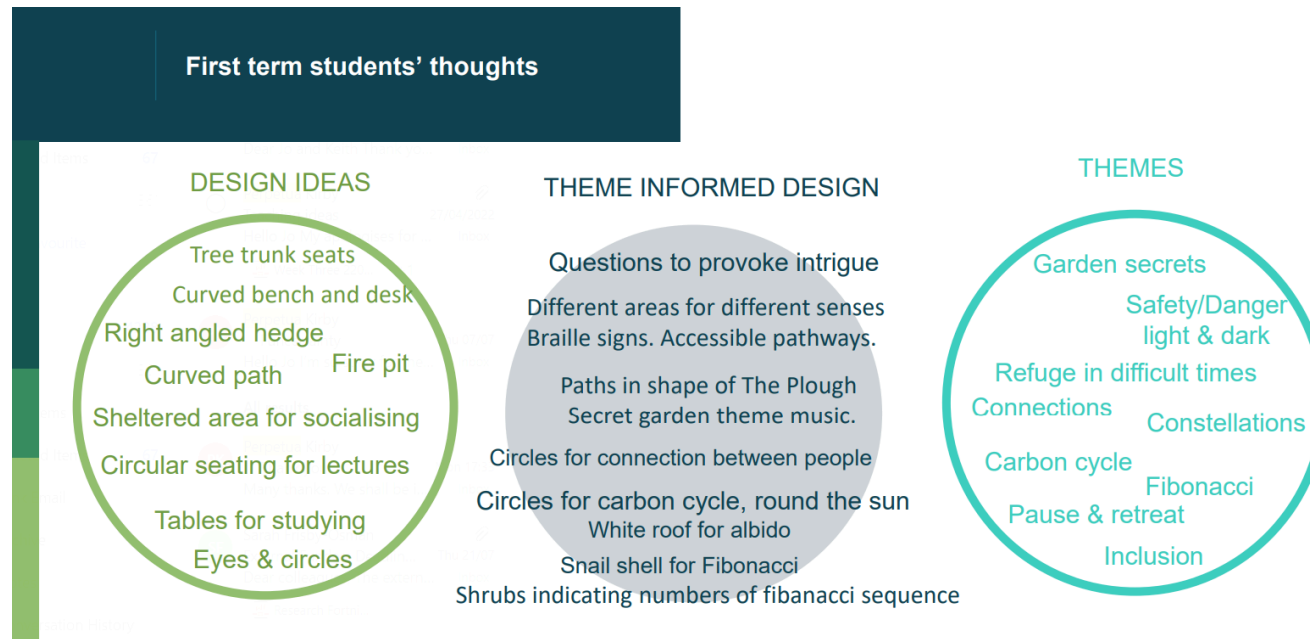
First term students' thoughts

DESIGN IDEAS

Tree trunk seats
Curved bench and desk
Right angled hedge
Fire pit
Curved path
Sheltered area for socialising
Circular seating for lectures
Tables for studying
Eyes & circles

THEME INFORMED DESIGN

Questions to provoke intrigue
Different areas for different senses
Braille signs. Accessible pathways.
Paths in shape of The Plough
Secret garden theme music.
Circles for connection between people
Circles for carbon cycle, round the sun
White roof for albido
Snail shell for Fibonacci
Shrubs indicating numbers of fibanacci sequence

THEMES

Garden secrets
Safety/Danger
light & dark
Refuge in difficult times
Connections
Constellations
Carbon cycle
Fibonacci
Pause & retreat
Inclusion